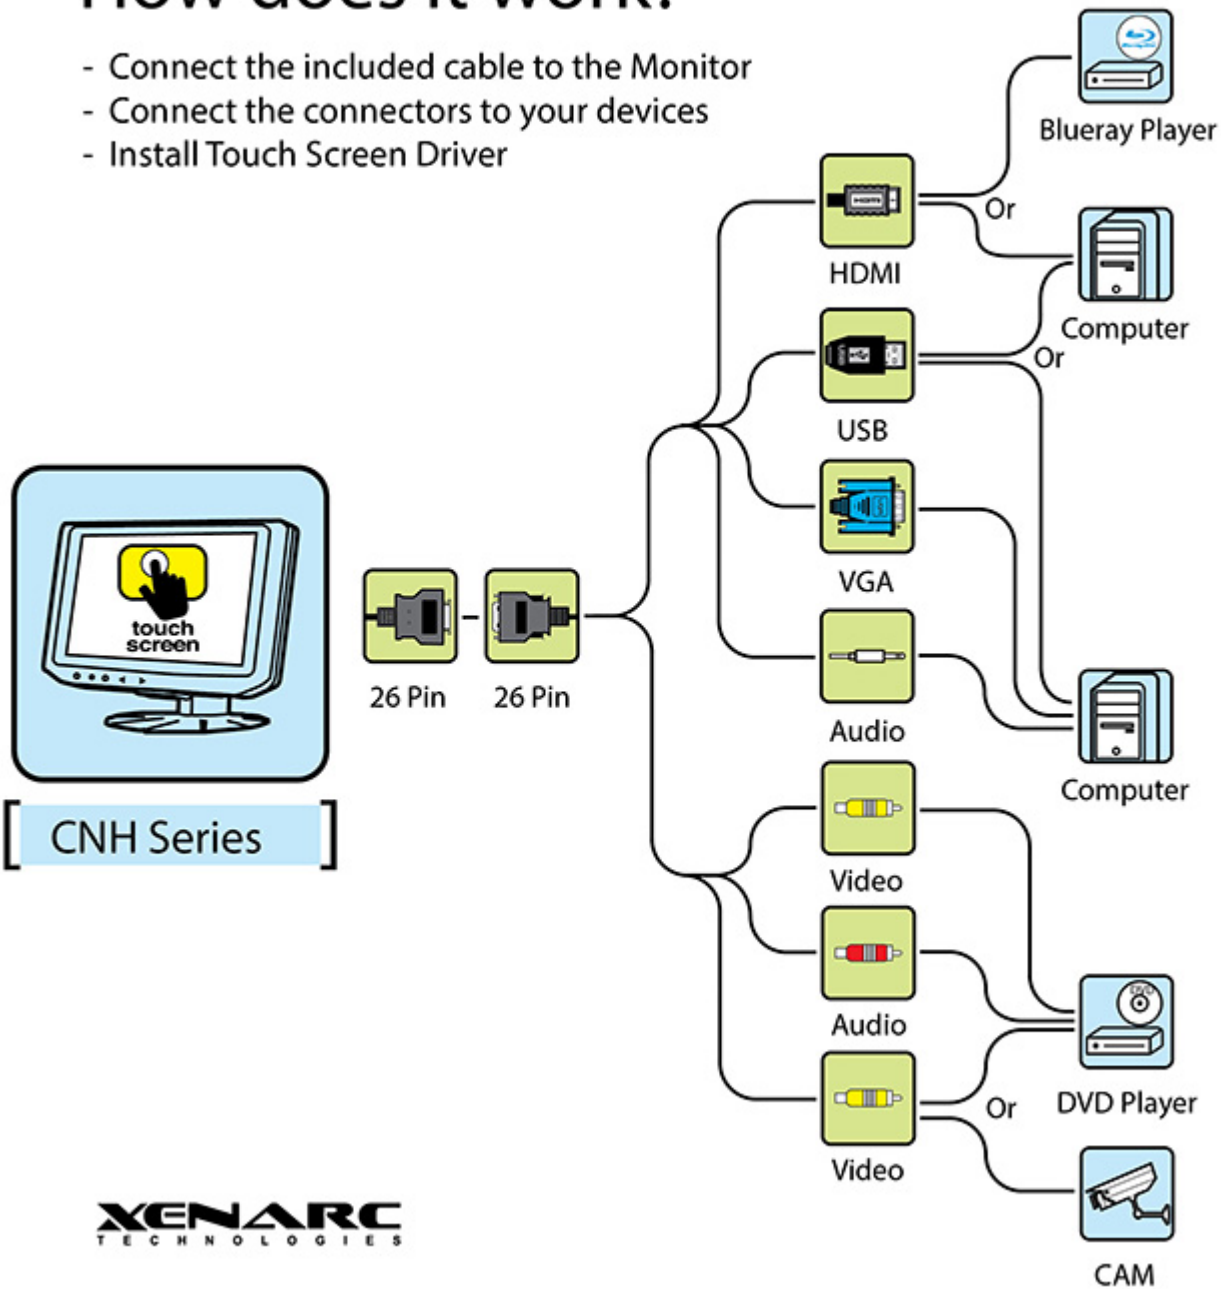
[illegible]

- Connect the included cable to the Monitor
- Connect the connectors to your devices
- Install Touch Screen Driver

touch screen

CNH Series

26 Pin

26 Pin

HDMI

USB

VGA

Audio

Video

Audio

Video

Blueray Player

Or

Computer

Or

Computer

DVD Player

Or

CAM

XENARC
TECHNOLOGIES